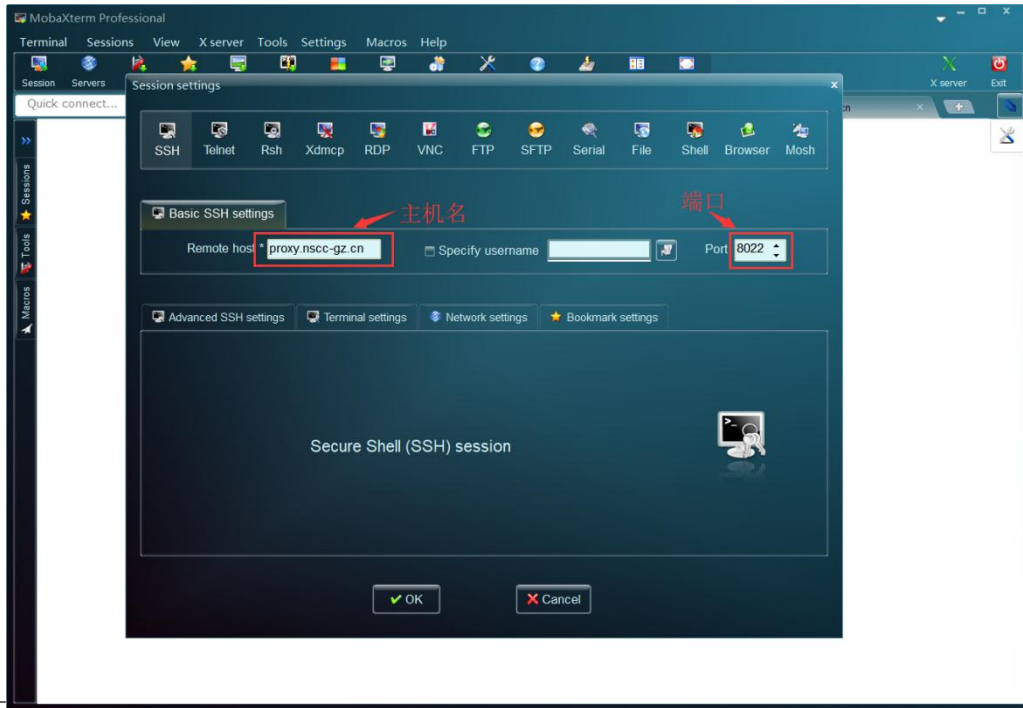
MobaXterm Professional

Terminal Sessions View X server Tools Settings Macros Help

Session Servers

X server Exit

Quick connect...

Session settings

cn

Sessions Tools Macros

SSH Telnet Rsh Xdmcp RDP VNC FTP SFTP Serial File Shell Browser Mosh

主机名

端口

Basic SSH settings

Remote host * proxy.nscc-gz.cn

Specify username

Port 8022

Advanced SSH settings Terminal settings Network settings Bookmark settings

Secure Shell (SSH) session

OK Cancel